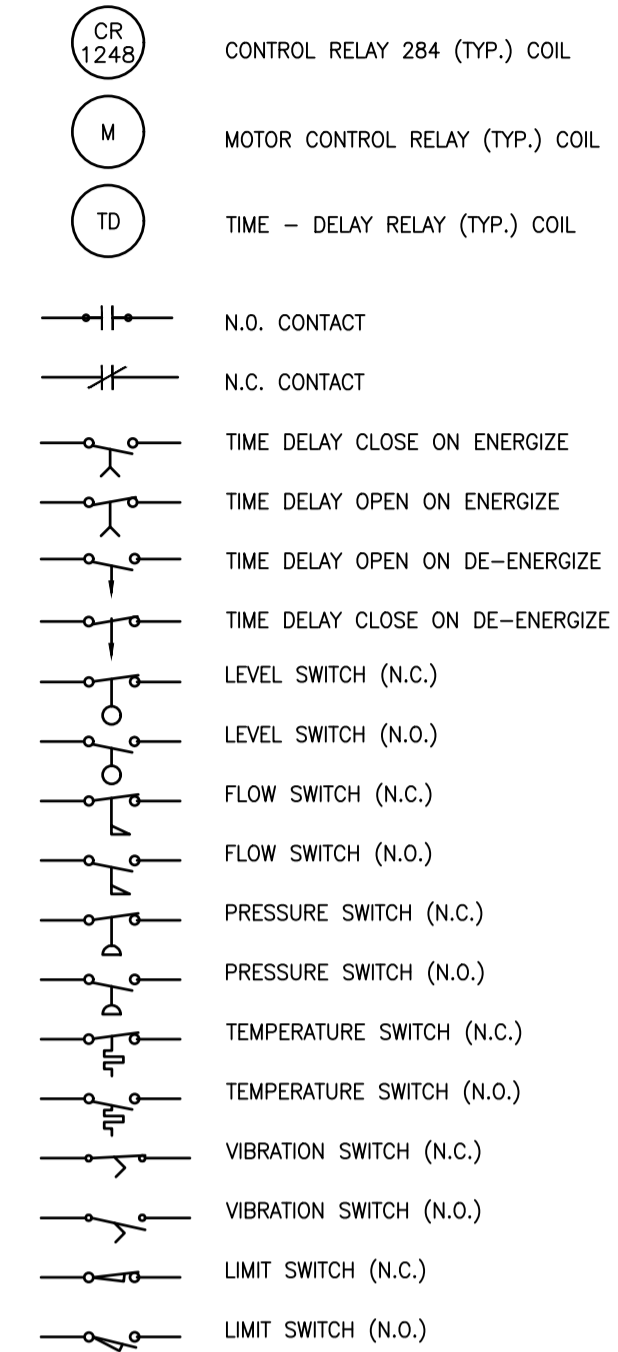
CR
1248

CONTROL RELAY 284 (TYP.) COIL

M

MOTOR CONTROL RELAY (TYP.) COIL

TD

TIME – DELAY RELAY (TYP.) COIL

N.O. CONTACT

N.C. CONTACT

TIME DELAY CLOSE ON ENERGIZE

TIME DELAY OPEN ON ENERGIZE

TIME DELAY OPEN ON DE–ENERGIZE

TIME DELAY CLOSE ON DE–ENERGIZE

LEVEL SWITCH (N.C.)

LEVEL SWITCH (N.O.)

FLOW SWITCH (N.C.)

FLOW SWITCH (N.O.)

PRESSURE SWITCH (N.C.)

PRESSURE SWITCH (N.O.)

TEMPERATURE SWITCH (N.C.)

TEMPERATURE SWITCH (N.O.)

VIBRATION SWITCH (N.C.)

VIBRATION SWITCH (N.O.)

LIMIT SWITCH (N.C.)

LIMIT SWITCH (N.O.)